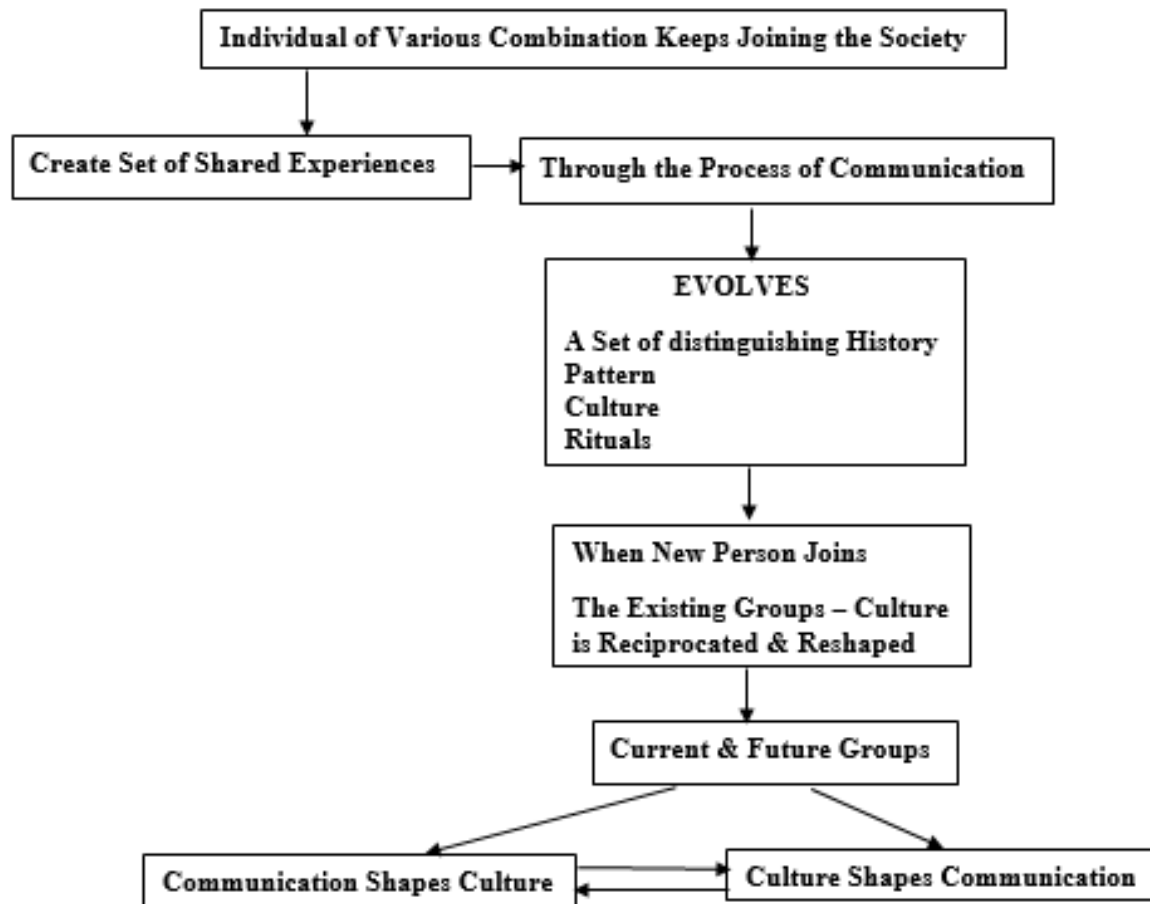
Individual of Various Combination Keeps Joining the Society

Create Set of Shared Experiences

Through the Process of Communication

EVOLVES

A Set of distinguishing History
Pattern
Culture
Rituals

When New Person Joins

The Existing Groups – Culture is Reciprocated & Reshaped

Current & Future Groups

Communication Shapes Culture

Culture Shapes Communication